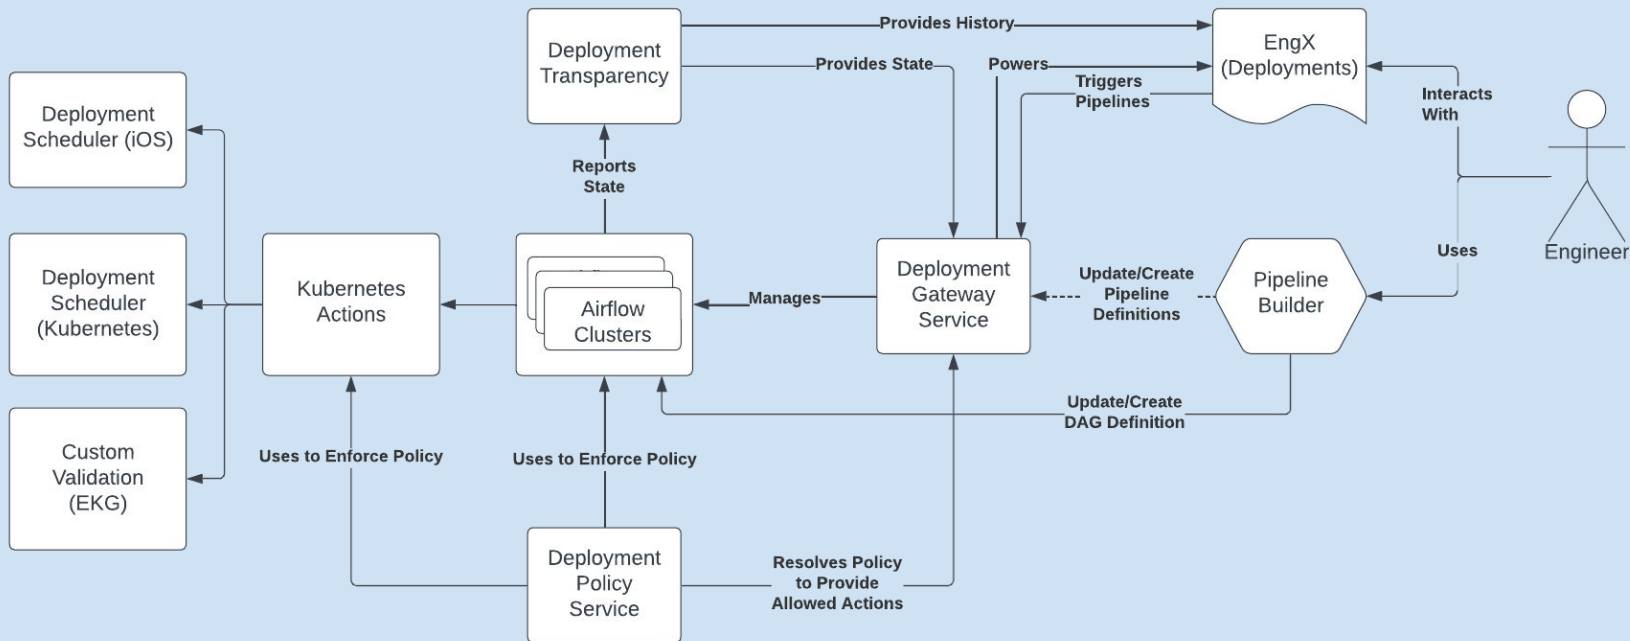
Deployment Transparency

Provides History

Provides State

Powers

Triggers Pipelines

EngX (Deployments)

Interacts With

Engineer

Deployment Scheduler (iOS)

Deployment Scheduler (Kubernetes)

Custom Validation (EKG)

Kubernetes Actions

Reports State

Airflow Clusters

Manages

Deployment Gateway Service

Update/Create Pipeline Definitions

Pipeline Builder

Uses

Update/Create DAG Definition

Uses to Enforce Policy

Uses to Enforce Policy

Deployment Policy Service

Resolves Policy to Provide Allowed Actions